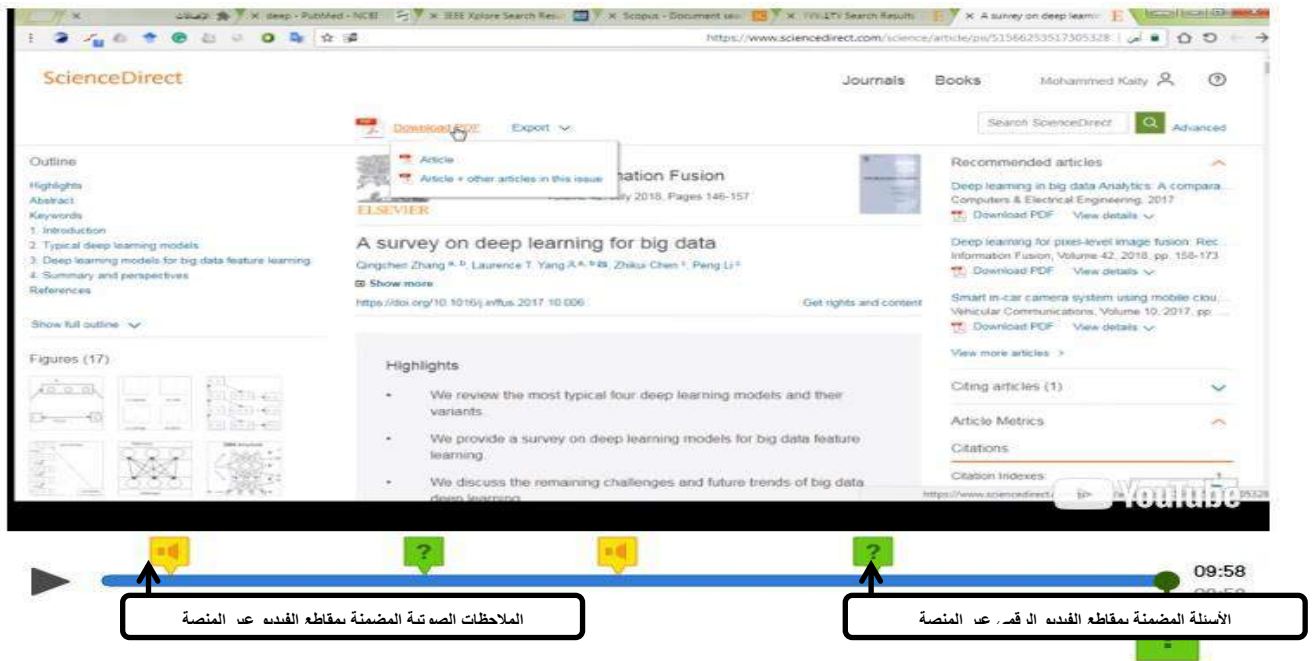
deep - PubMed - NCBI | IEEE Xplore Search Results | Scopus - Document search | TYLSTV Search Results | A survey on deep learning

https://www.sciencedirect.com/science/article/pii/S1566253517305328

ScienceDirect

Journals Books Mohammed Kaity

Download PDF Export

Search ScienceDirect Advanced

Article
Article + other articles in this issue

Outline
Highlights
Abstract
Keywords
1. Introduction
2. Typical deep learning models
3. Deep learning models for big data feature learning
4. Summary and perspectives
References

Show full outline

Figures (17)

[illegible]nation Fusion
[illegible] 2018, Pages 146-157

ELSEVIER

A survey on deep learning for big data

Qingchen Zhang a, b, Laurence T. Yang a, b, Zhikui Chen c, Peng Li c

Show more

https://doi.org/10.1016/j.inffus.2017.10.006

Get rights and content

Highlights

We review the most typical four deep learning models and their variants.

We provide a survey on deep learning models for big data feature learning.

We discuss the remaining challenges and future trends of big data deep learning.

Recommended articles

Deep learning in big data Analytics: A compara...
Computers & Electrical Engineering, 2017
Download PDF View details

Deep learning for pixel-level image fusion: Rec...
Information Fusion, Volume 42, 2018, pp. 158-173
Download PDF View details

Smart in-car camera system using mobile clou...
Vehicular Communications, Volume 10, 2017, pp. ...
Download PDF View details

View more articles

Citing articles (1)

Article Metrics

Citations

Citation Indexes:

YouTube

09:58

الملاحظات الصوتية المضمنة بمقاطع الفيديو عبر المنصة

الأسئلة المضمنة بمقاطع الفيديو الرقمي عبر المنصة